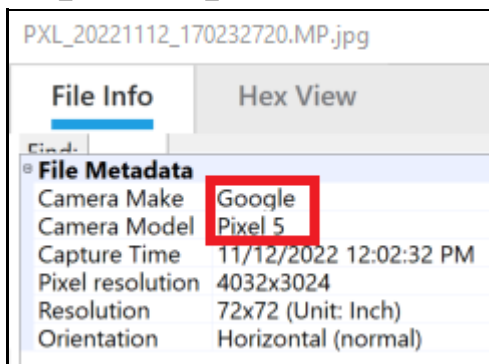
PXL_20221112_170232720.MP.jpg

File Info

Hex View

Find:

File Metadata

| | |
|---|---|
| Camera Make | Google |
| Camera Model | Pixel 5 |
| Capture Time | 11/12/2022 12:02:32 PM |
| Pixel resolution | 4032x3024 |
| Resolution | 72x72 (Unit: Inch) |
| Orientation | Horizontal (normal) |